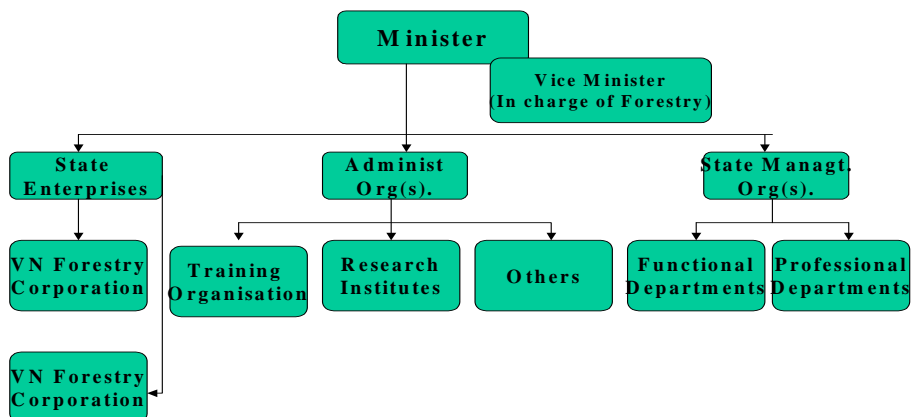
Minister

Vice Minister (In charge of Forestry)

State Enterprises

Administ Org(s).

State Managt. Org(s).

VN Forestry Corporation

Training Organisation

Research Institutes

Others

Functional Departments

Professional Departments

VN Forestry Corporation